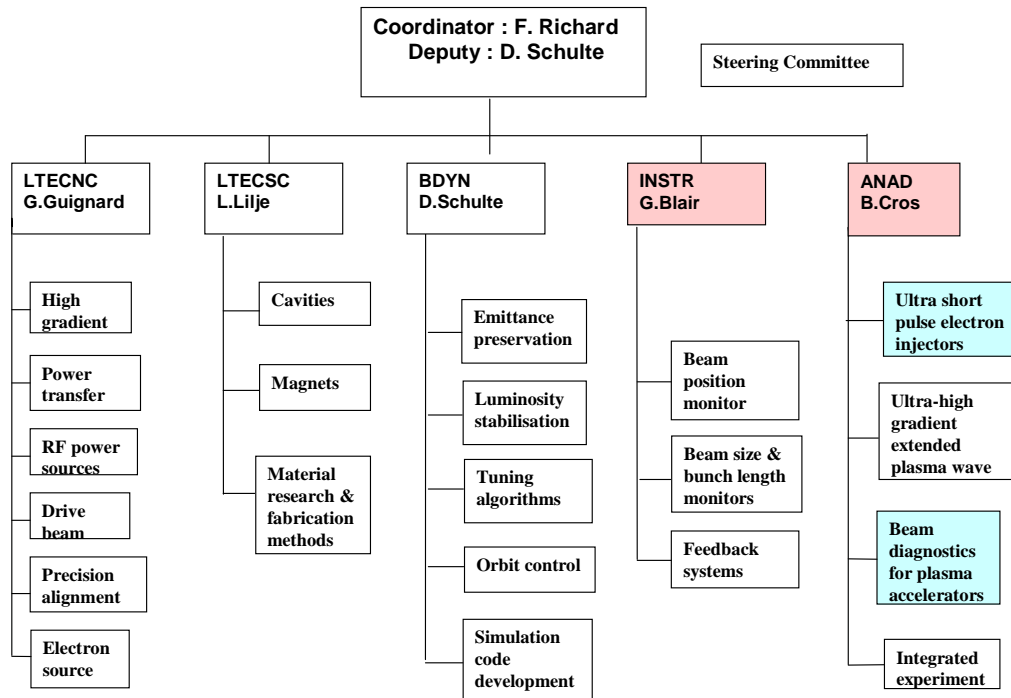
Coordinator : F. Richard
Deputy : D. Schulte

Steering Committee

LTECNC
G.Guignard

High gradient

Power transfer

RF power sources

Drive beam

Precision alignment

Electron source

LTECSC
L.Lilje

Cavities

Magnets

Material research & fabrication methods

BDYN
D.Schulte

Emittance preservation

Luminosity stabilisation

Tuning algorithms

Orbit control

Simulation code development

INSTR
G.Blair

Beam position monitor

Beam size & bunch length monitors

Feedback systems

ANAD
B.Cros

Ultra short pulse electron injectors

Ultra-high gradient extended plasma wave

Beam diagnostics for plasma accelerators

Integrated experiment